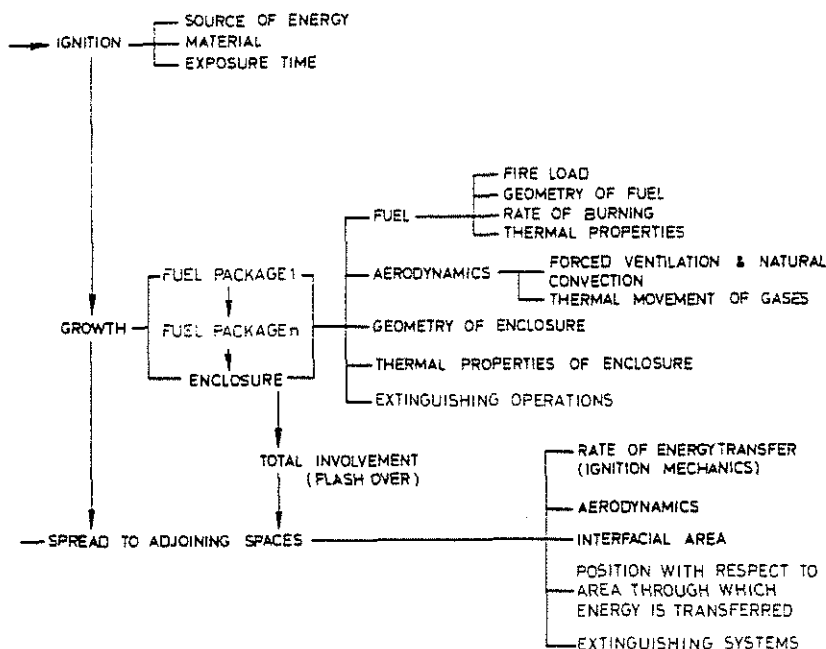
IGNITION

SOURCE OF ENERGY
MATERIAL
EXPOSURE TIME

GROWTH

FUEL PACKAGE 1
FUEL PACKAGE n
ENCLOSURE

FUEL

FIRE LOAD
GEOMETRY OF FUEL
RATE OF BURNING
THERMAL PROPERTIES

AERODYNAMICS

FORCED VENTILATION & NATURAL CONVECTION
THERMAL MOVEMENT OF GASES

GEOMETRY OF ENCLOSURE
THERMAL PROPERTIES OF ENCLOSURE
EXTINGUISHING OPERATIONS

TOTAL INVOLVEMENT (FLASH OVER)

SPREAD TO ADJOINING SPACES

RATE OF ENERGYTRANSFER (IGNITION MECHANICS)
AERODYNAMICS
INTERFACIAL AREA
POSITION WITH RESPECT TO AREA THROUGH WHICH ENERGY IS TRANSFERRED
EXTINGUISHING SYSTEMS